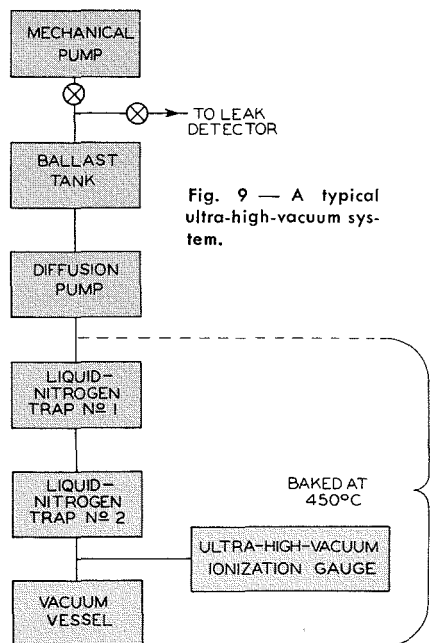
MECHANICAL PUMP

TO LEAK DETECTOR

BALLAST TANK

Fig. 9 — A typical ultra-high-vacuum system.

DIFFUSION PUMP

LIQUID-NITROGEN TRAP Nº 1

LIQUID-NITROGEN TRAP Nº 2

BAKED AT 450°C

ULTRA-HIGH-VACUUM IONIZATION GAUGE

VACUUM VESSEL